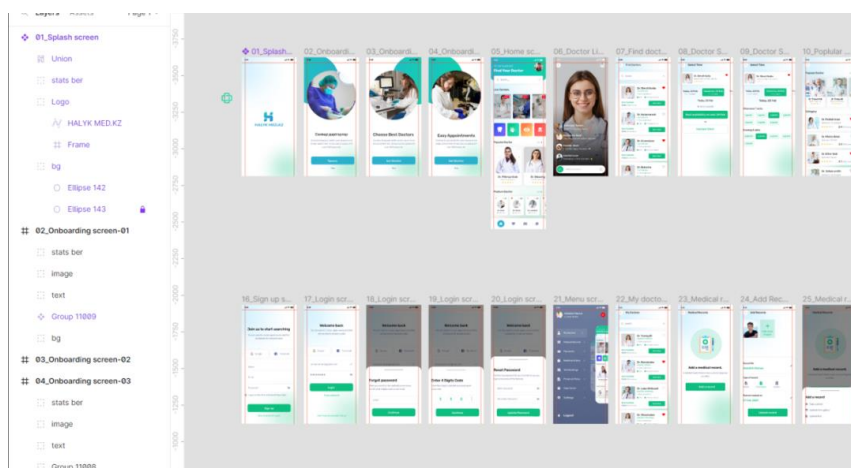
Layers Assets Page 1

01_Splash screen
Union
stats ber
Logo
HALYK MED.KZ
Frame
bg
Ellipse 142
Ellipse 143
02_Onboarding screen-01
stats ber
image
text
Group 11009
bg
03_Onboarding screen-02
04_Onboarding screen-03
stats ber
image
text
Group 11008

01_Splash... 02_Onboardi... 03_Onboardi... 04_Onboardi... 05_Home sc... 06_Doctor Li... 07_Find doct... 08_Doctor S... 09_Doctor S... 10_Popular ...

HALYK MED.KZ
Consult pharmacist
Choose Best Doctors
Easy Appointments
Find Your Doctor

16_Sign up s... 17_Login scr... 18_Login scr... 19_Login scr... 20_Login scr... 21_Menu scr... 22_My docto... 23_Medical r... 24_Add Rec... 25_Medical r...

Join us to start searching
Welcome back
Forgot password
Enter 4 Digits Code
Reset Password
Logout
Add a medical record